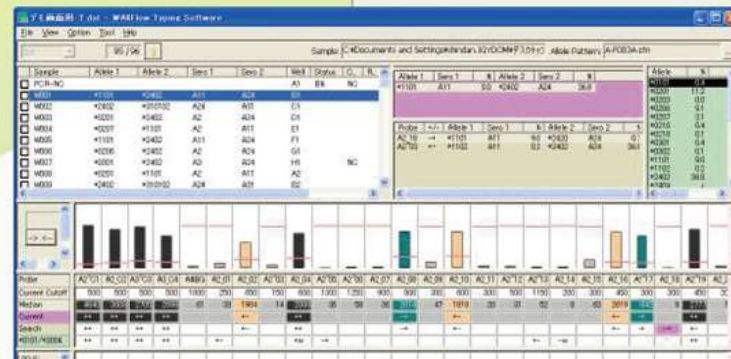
デモ画面用-T.dat - WAKFlow Typing Software

File View Option Tool Help

95 / 96

Sample C:¥Documents and Settings¥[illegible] Allele Pattern A-F083A.ctn

| Sample | Allele 1 | Allele 2 | Sero 1 | Sero 2 | Well | Status | C. | R. |
|---|---|---|---|---|---|---|---|---|
| PCR-NC | | | | | A1 | Blk | NC | |
| W001 | *1101 | *2402 | A11 | A24 | B1 | | | |
| W002 | *2402 | *310102 | A24 | A31 | C1 | | | |
| W003 | *0201 | *2402 | A2 | A24 | D1 | | | |
| W004 | *0207 | *1101 | A2 | A11 | E1 | | | |
| W005 | *1101 | *2402 | A11 | A24 | F1 | | | |
| W006 | *0206 | *2402 | A2 | A24 | G1 | | | |
| W007 | *0301 | *2402 | A3 | A24 | H1 | | NC | |
| W008 | *0201 | *1101 | A2 | A11 | A2 | | | |
| W009 | *2402 | *310102 | A24 | A31 | B2 | | | |

| Allele 1 | Sero 1 | % | Allele 2 | Sero 2 | % |
|---|---|---|---|---|---|
| *1101 | A11 | 9.0 | *2402 | A24 | 36.8 |

| Probe | +/- | Allele 1 | Sero 1 | % | Allele 2 | Sero 2 | % |
|---|---|---|---|---|---|---|---|
| A2'10 | → | *1101 | A11 | 9.0 | *2420 | A24 | 0.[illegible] |
| A2'16 | ← | *1102 | A11 | 0.2 | *2402 | A24 | 36.8 |

| Allele | % |
|---|---|
| *0101 | 0.4 |
| *0201 | 11.2 |
| *0203 | 0.0 |
| *0206 | 0.1 |
| *0207 | 0.1 |
| *0210 | 0.4 |
| *0218 | 0.1 |
| *0301 | 0.4 |
| *0302 | 0.1 |
| *1101 | 9.0 |
| *1102 | 0.2 |
| *2402 | 36.8 |

-> <-

| Probe | A2'C1 | A2'C2 | A2'C3 | A2'C4 | A4BG | A2'01 | A2'02 | A2'03 | A2'04 | A2'05 | A2'06 | A2'07 | A2'08 | A2'09 | A2'10 | A2'11 | A2'12 | A2'13 | A2'14 | A2'15 | A2'16 | A2'17 | A2'18 | A2'19 | A2 |
|---|---|---|---|---|---|---|---|---|---|---|---|---|---|---|---|---|---|---|---|---|---|---|---|---|---|
| Current Cutoff | 500 | 500 | 500 | 500 | 1000 | 250 | 600 | 150 | 600 | 1000 | 1250 | 900 | 300 | 600 | 300 | 300 | 1150 | 200 | 300 | 450 | 300 | 250 | 350 | 300 | |
| Median | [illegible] | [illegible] | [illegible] | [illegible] | | 61 | 38 | 1904 | 14 | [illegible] | 35 | 58 | 36 | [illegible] | 47 | 1818 | 38 | 31 | 52 | 63 | 2019 | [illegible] | 8 | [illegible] | |
| Current | | | | | | | ← | | | | | | | → | | ← | | | | | ← | → | | | |
| Search | ↔ | ↔ | ↔ | ↔ | | ↔ | ← | ↔ | ↔ | ↔ | ↔ | | → | | ↔ | | ↔ | | ← | | ← | ← | | | |
| *0101/*0006 | ↔ | ↔ | ↔ | ↔ | | ↔ | | ↔ | | ↔ | | | | | → | | | | | | | | | | |